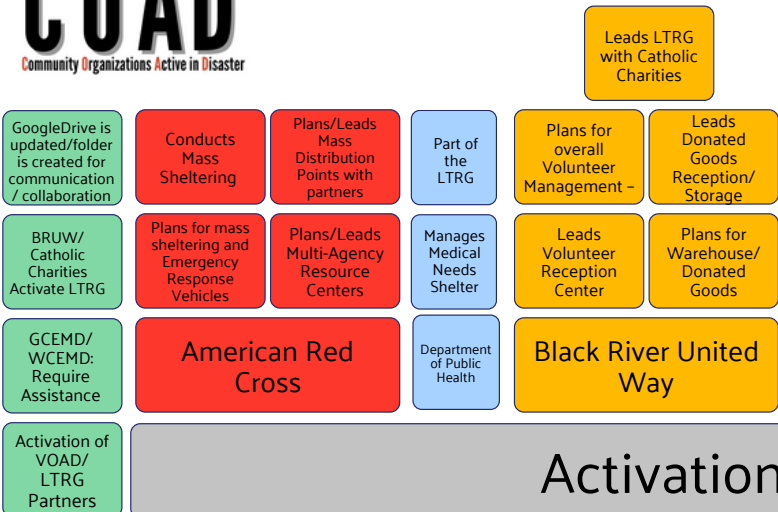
COAD
Community Organizations Active in Disaster

Leads LTRG with Catholic Charities

GoogleDrive is updated/folder is created for communication / collaboration

Conducts Mass Sheltering

Plans/Leads Mass Distribution Points with partners

Part of the LTRG

Plans for overall Volunteer Management –

Leads Donated Goods Reception/ Storage

BRUW/ Catholic Charities Activate LTRG

Plans for mass sheltering and Emergency Response Vehicles

Plans/Leads Multi-Agency Resource Centers

Manages Medical Needs Shelter

Leads Volunteer Reception Center

Plans for Warehouse/ Donated Goods

GCEMD/ WCEMD: Require Assistance

American Red Cross

Department of Public Health

Black River United Way

Activation of VOAD/ LTRG Partners

Activation